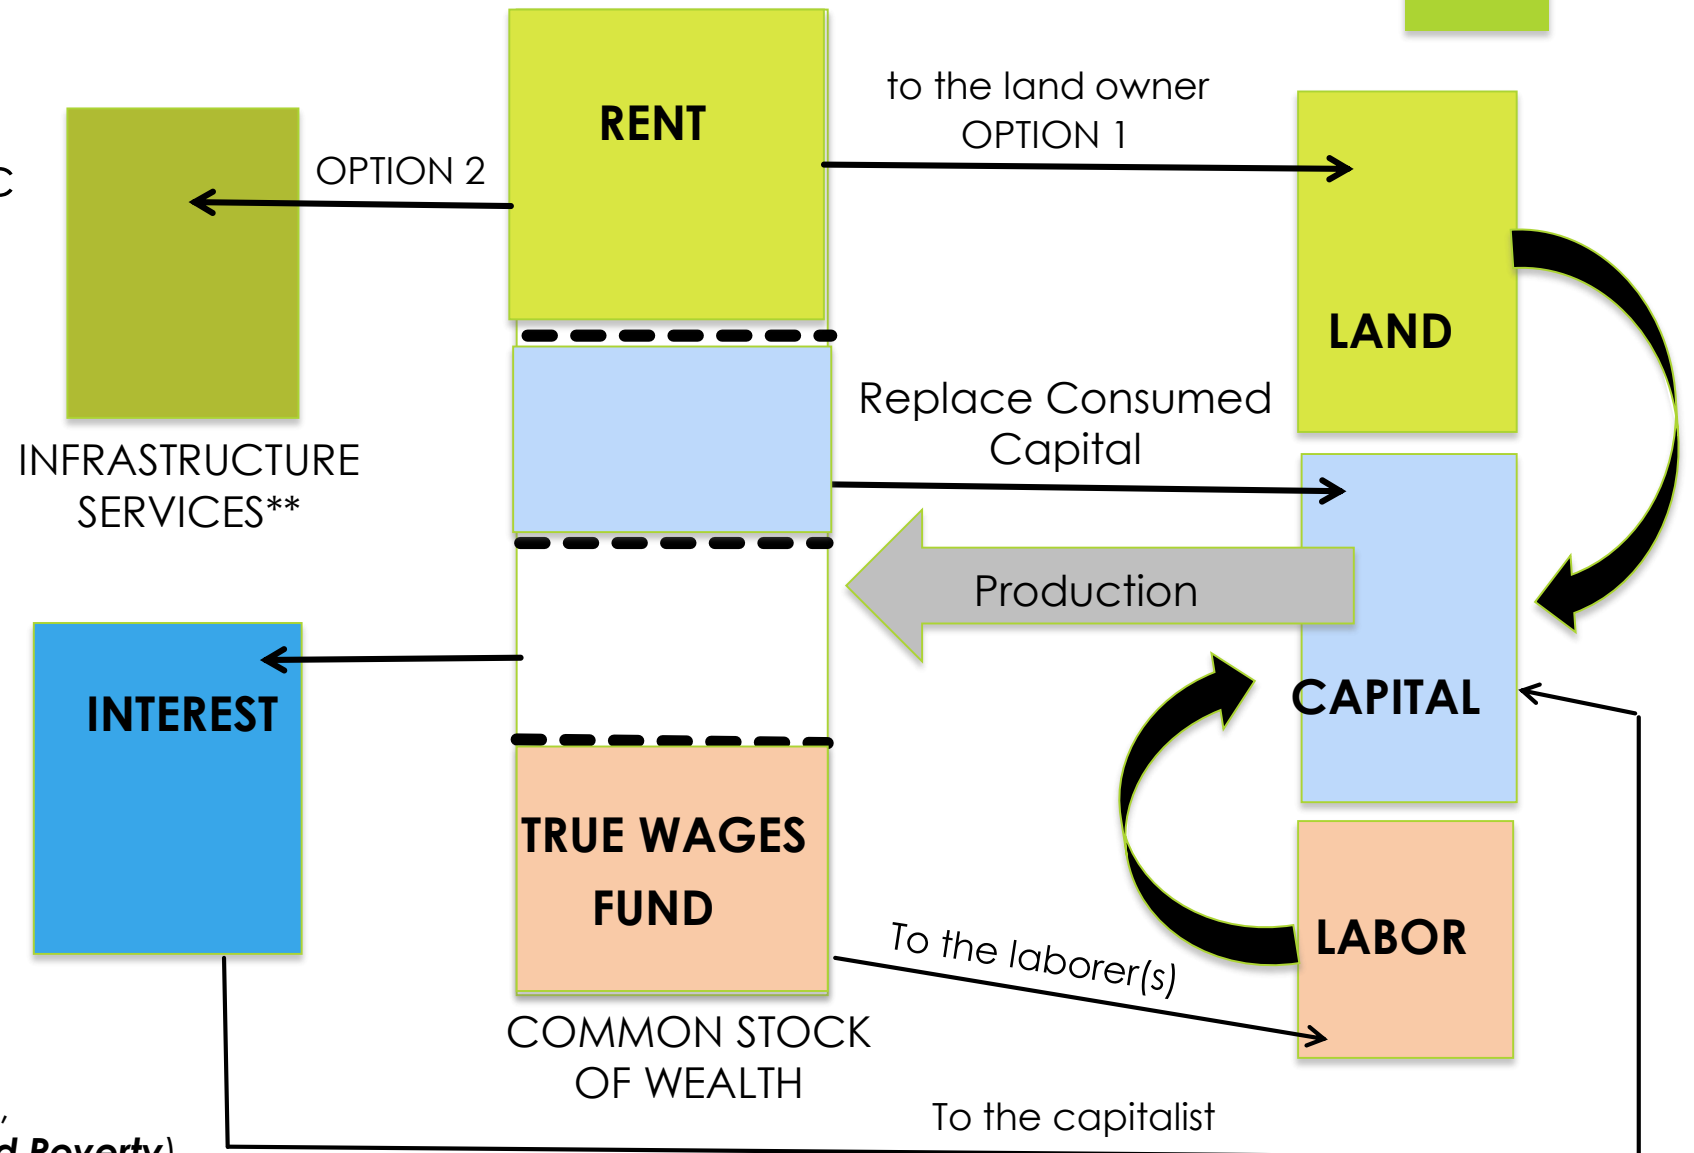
c

RENT

to the land owner
OPTION 1

OPTION 2

LAND

INFRASTRUCTURE SERVICES**

Replace Consumed Capital

Production

CAPITAL

INTEREST

TRUE WAGES FUND

LABOR

To the laborer(s)

COMMON STOCK OF WEALTH

To the capitalist

,
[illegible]d Poverty)